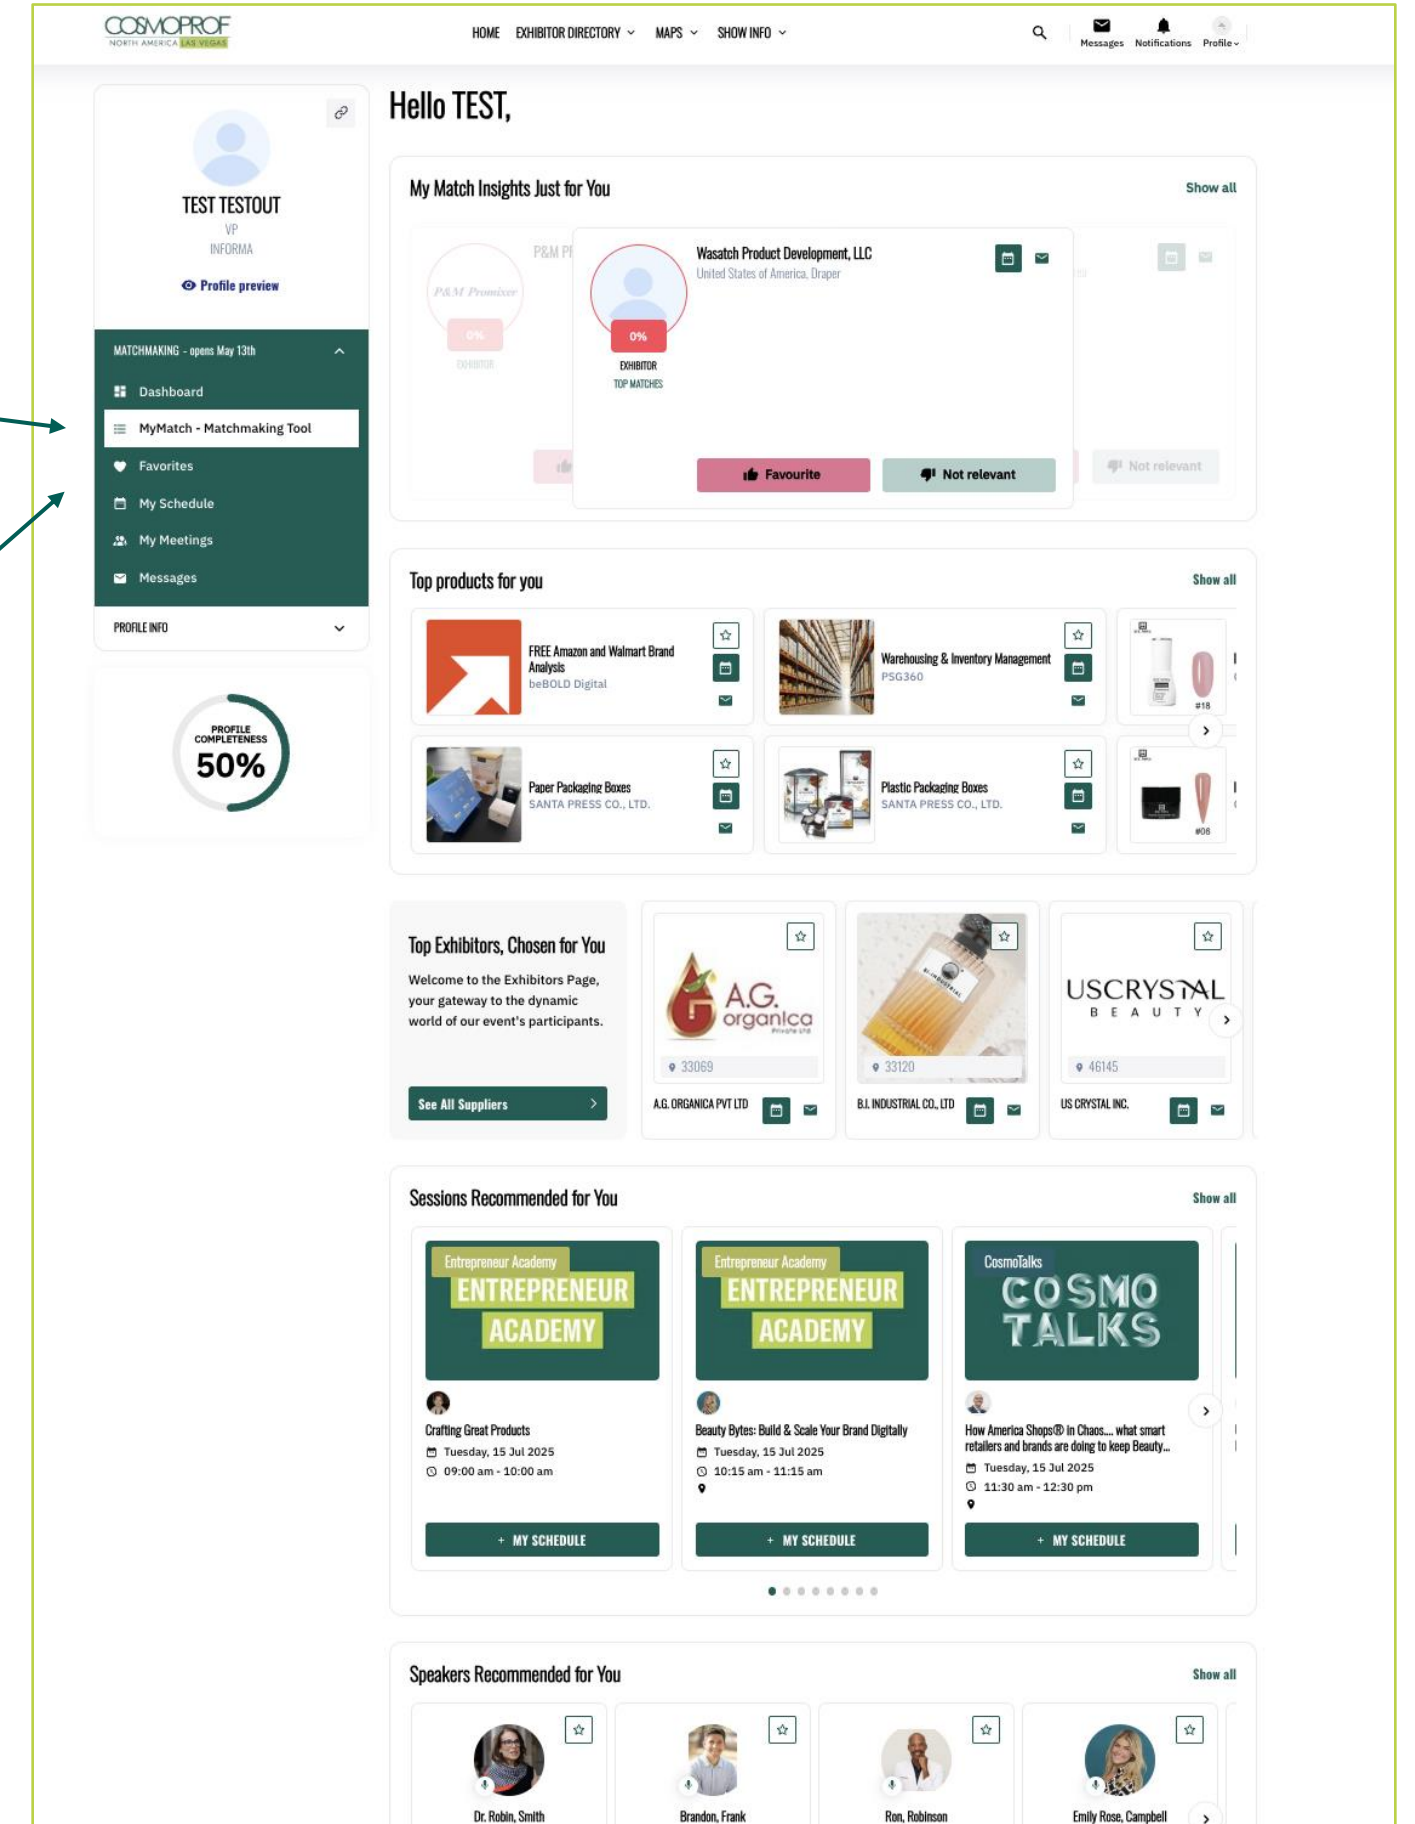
COSMOPROF NORTH AMERICA LAS VEGAS

HOME EXHIBITOR DIRECTORY MAPS SHOW INFO

Messages Notifications Profile

TEST TESTOUT
VP
INFORMA

Profile preview

MATCHMAKING - opens May 13th

Dashboard
MyMatch - Matchmaking Tool
Favorites
My Schedule
My Meetings
Messages

PROFILE INFO

PROFILE COMPLETENESS
50%

Hello TEST,

My Match Insights Just for You

Show all

P&M Pr

P&M Promixer

0%

EXHIBITOR

Wasatch Product Development, LLC
United States of America, Draper

0%

EXHIBITOR
TOP MATCHES

Favourite
Not relevant

Not relevant

Top products for you

Show all

FREE Amazon and Walmart Brand Analysis
beBOLD Digital

Warehousing & Inventory Management
PSG360

#18

Paper Packaging Boxes
SANTA PRESS CO., LTD.

Plastic Packaging Boxes
SANTA PRESS CO., LTD.

#08

Top Exhibitors, Chosen for You

Welcome to the Exhibitors Page, your gateway to the dynamic world of our event's participants.

See All Suppliers

A.G. organica

33069

A.G. ORGANICA PVT LTD

33120

B.I. INDUSTRIAL CO., LTD

USCRYSTAL BEAUTY

46145

US CRYSTAL INC.

Sessions Recommended for You

Show all

Entrepreneur Academy
ENTREPRENEUR ACADEMY

Crafting Great Products
Tuesday, 15 Jul 2025
09:00 am - 10:00 am

+ MY SCHEDULE

Entrepreneur Academy
ENTREPRENEUR ACADEMY

Beauty Bytes: Build & Scale Your Brand Digitally
Tuesday, 15 Jul 2025
10:15 am - 11:15 am

+ MY SCHEDULE

CosmoTalks
COSMO TALKS

How America Shops® in Chaos... what smart retailers and brands are doing to keep Beauty...
Tuesday, 15 Jul 2025
11:30 am - 12:30 pm

+ MY SCHEDULE

Speakers Recommended for You

Show all

Dr. Robin, Smith

Brandon, Frank

Ron, Robinson

Emily Rose, Campbell